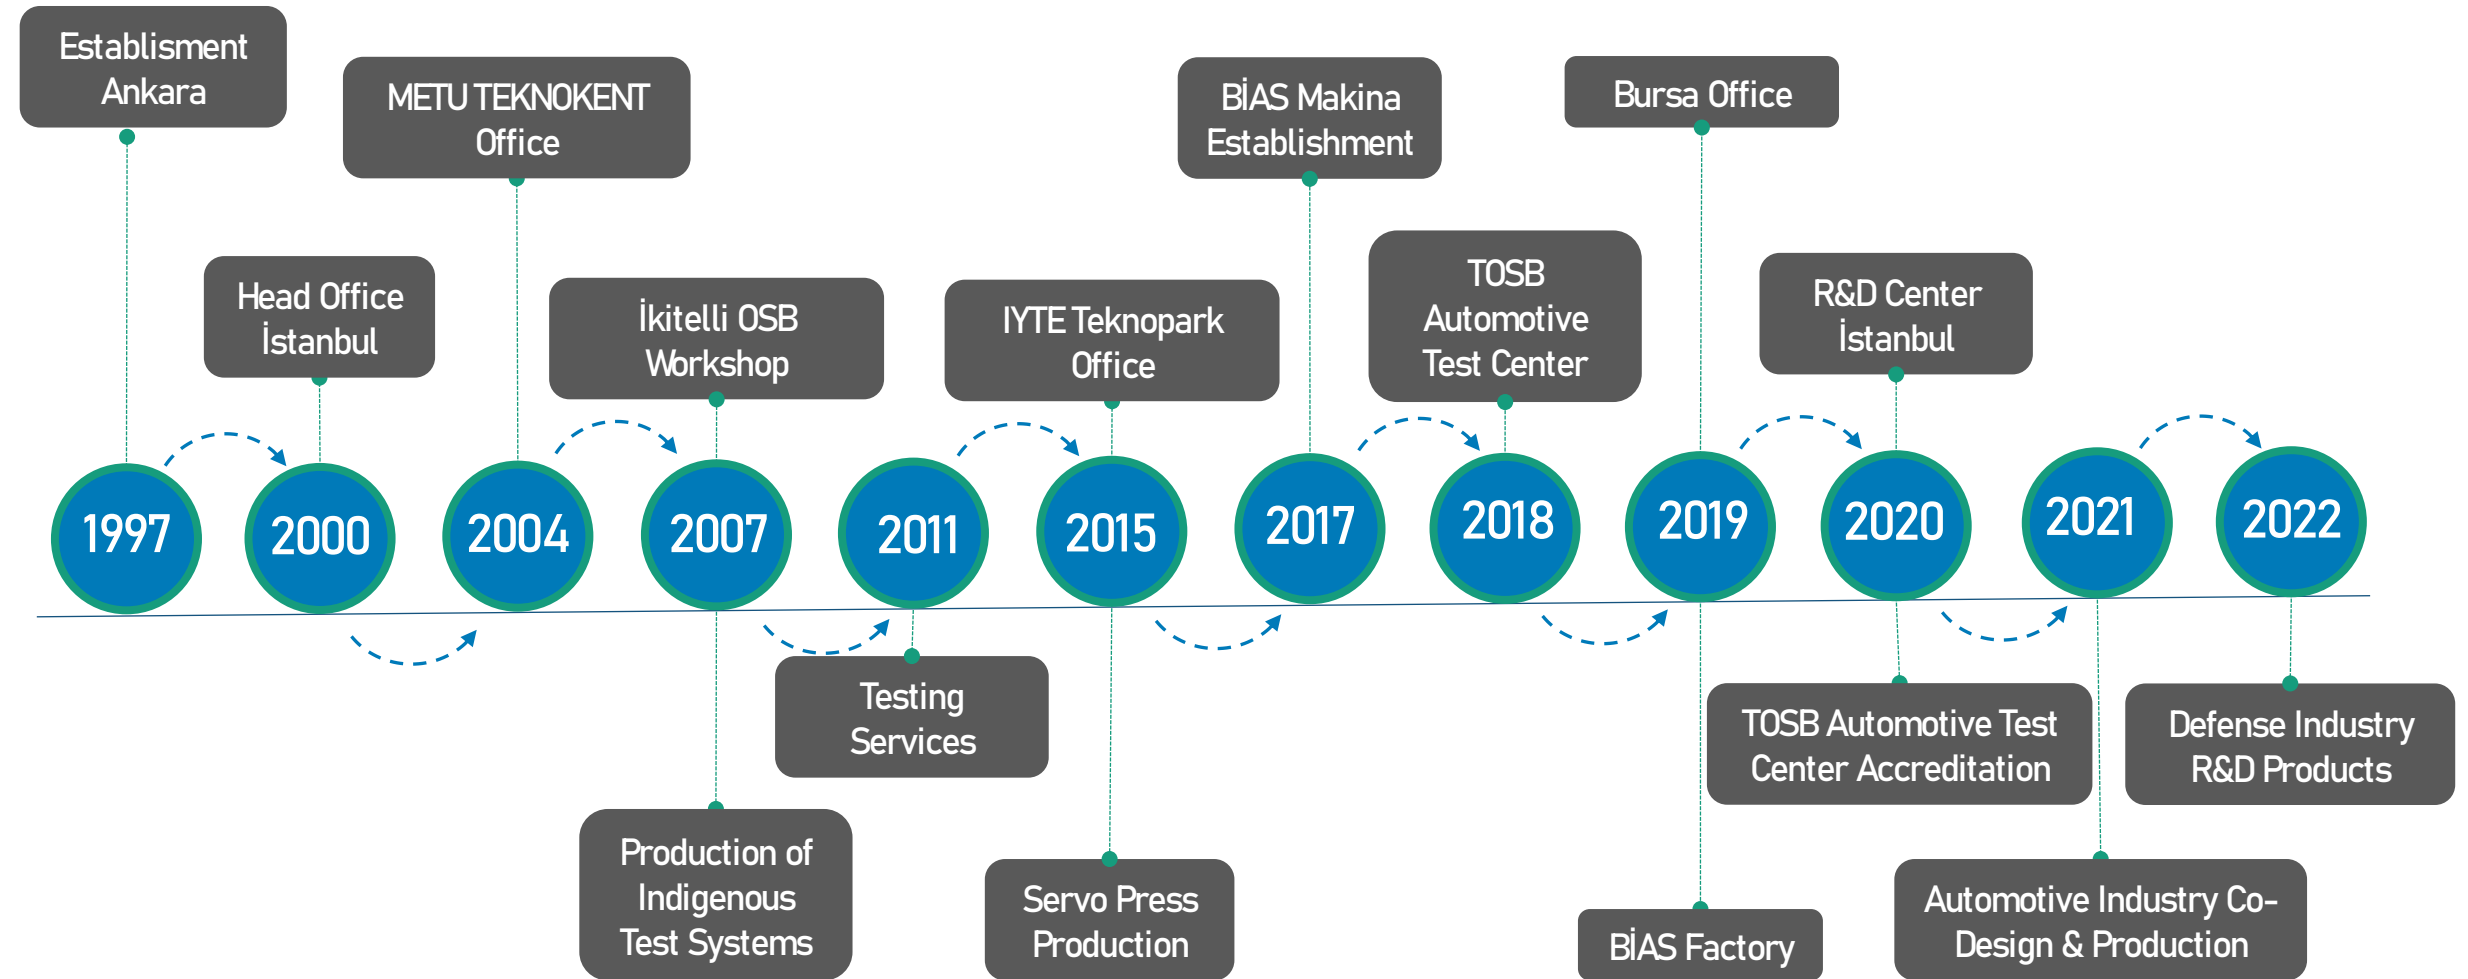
Establisment Ankara

1997

Head Office İstanbul

2000

METU TEKNOKENT Office

2004

İkitelli OSB Workshop

2007

Production of Indigenous Test Systems

2011

Testing Services

IYTE Teknopark Office

2015

Servo Press Production

BİAS Makina Establishment

2017

TOSB Automotive Test Center

2018

Bursa Office

2019

BİAS Factory

R&D Center İstanbul

2020

TOSB Automotive Test Center Accreditation

2021

Automotive Industry Co-Design & Production

2022

Defense Industry R&D Products